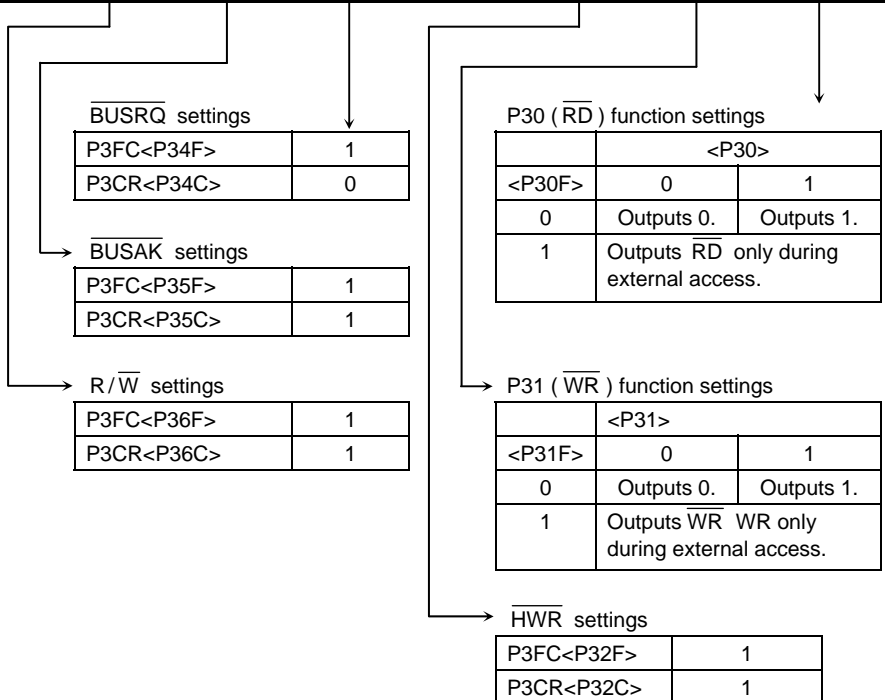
$\overline{BUSRQ}$ settings

| P3FC<P34F> | 1 |
|---|---|
| P3CR<P34C> | 0 |

$\overline{BUSAK}$ settings

| P3FC<P35F> | 1 |
|---|---|
| P3CR<P35C> | 1 |

R/$\overline{W}$ settings

| P3FC<P36F> | 1 |
|---|---|
| P3CR<P36C> | 1 |

P30 ($\overline{RD}$) function settings

| | <P30> | |
|---|---|---|
| <P30F> | 0 | 1 |
| 0 | Outputs 0. | Outputs 1. |
| 1 | Outputs $\overline{RD}$ only during external access. | |

P31 ($\overline{WR}$) function settings

| | <P31> | |
|---|---|---|
| <P31F> | 0 | 1 |
| 0 | Outputs 0. | Outputs 1. |
| 1 | Outputs $\overline{WR}$ WR only during external access. | |

$\overline{HWR}$ settings

| P3FC<P32F> | 1 |
|---|---|
| P3CR<P32C> | 1 |